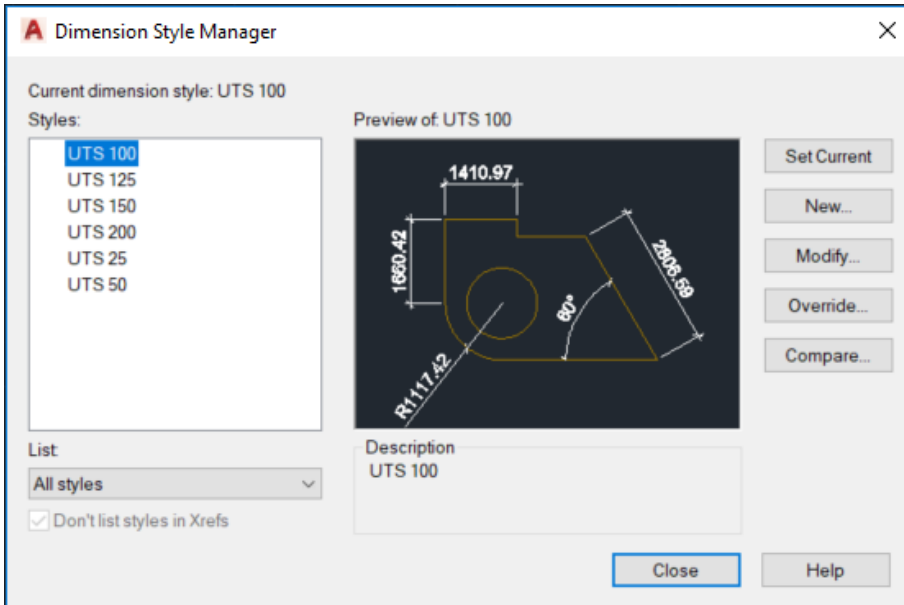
A Dimension Style Manager

Current dimension style: UTS 100

Styles:

UTS 100
UTS 125
UTS 150
UTS 200
UTS 25
UTS 50

Preview of: UTS 100

1410.97

1660.42

2806.59

60°

R1117.42

Set Current

New...

Modify...

Override...

Compare...

List:

All styles

Don't list styles in Xrefs

Description

UTS 100

Close

Help